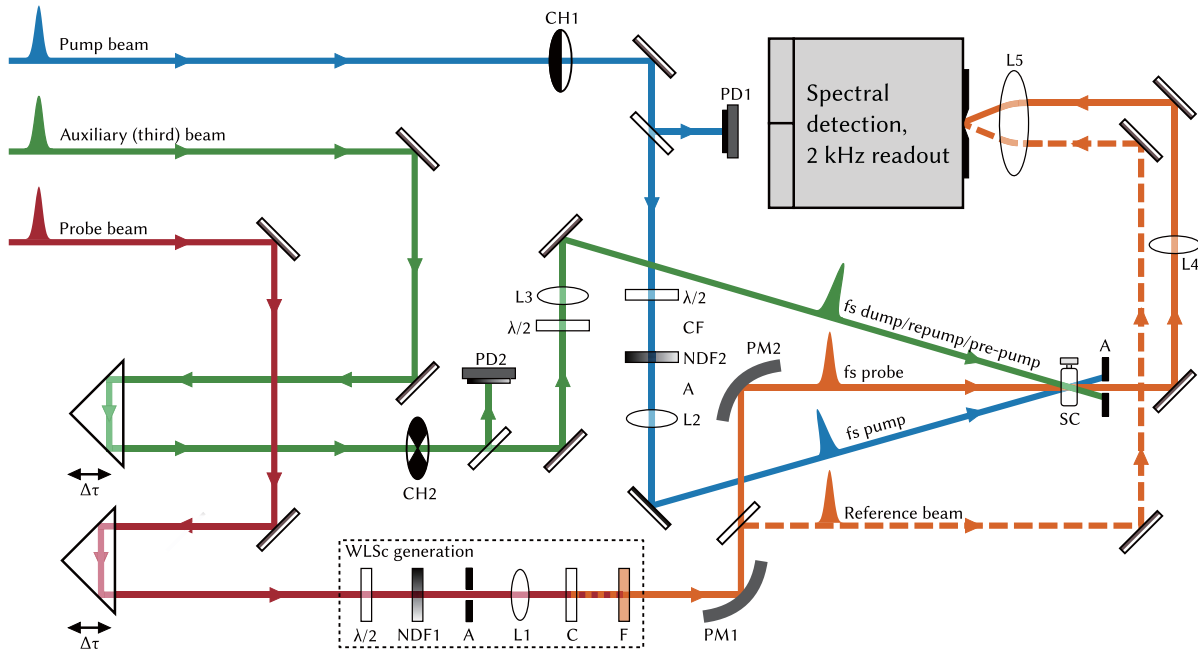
Pump beam
CH1
Auxiliary (third) beam
Probe beam
PD1
Spectral detection, 2 kHz readout
L5
L4
L3
λ/2
λ/2
CF
NDF2
A
L2
fs dump/repump/pre-pump
PM2
fs probe
A
SC
fs pump
PD2
CH2
Δτ
Reference beam
WLSc generation
λ/2
NDF1
A
L1
C
F
PM1
Δτ